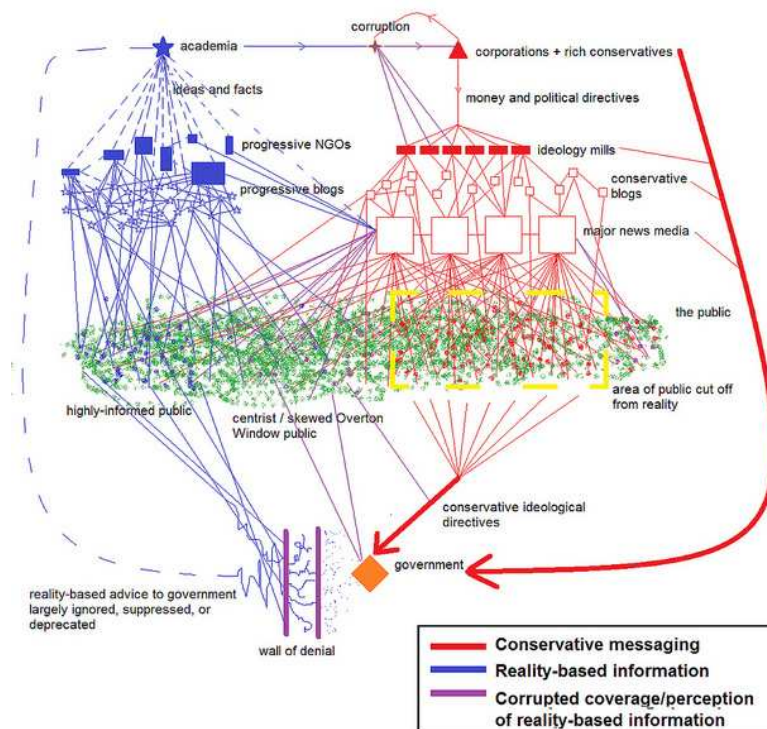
academia

corruption

corporations + rich conservatives

ideas and facts

money and political directives

progressive NGOs

ideology mills

progressive blogs

conservative blogs

major news media

the public

highly-informed public

centrist / skewed Overton Window public

area of public cut off from reality

conservative ideological directives

government

reality-based advice to government largely ignored, suppressed, or deprecated

wall of denial

| |
|---|
| Conservative messaging |
| Reality-based information |
| Corrupted coverage/perception of reality-based information |